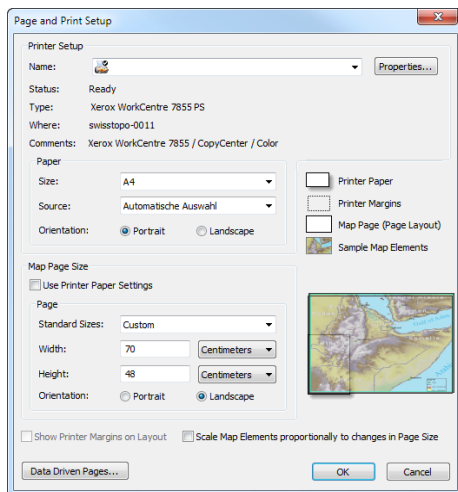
Page and Print Setup

Printer Setup

Name:

Properties...

Status: Ready

Type: Xerox WorkCentre 7855 PS

Where: swisstopo-0011

Comments: Xerox WorkCentre 7855 / CopyCenter / Color

Paper

Size: A4

Source: Automatische Auswahl

Orientation: Portrait Landscape

Printer Paper

Printer Margins

Map Page (Page Layout)

Sample Map Elements

Map Page Size

Use Printer Paper Settings

Page

Standard Sizes: Custom

Width: 70 Centimeters

Height: 48 Centimeters

Orientation: Portrait Landscape

Show Printer Margins on Layout

Scale Map Elements proportionally to changes in Page Size

Data Driven Pages...

OK

Cancel